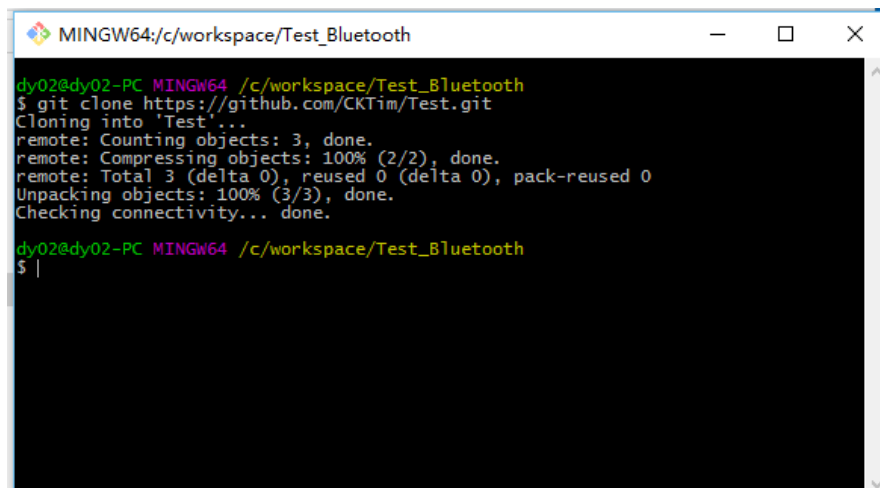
MINGW64:/c/workspace/Test_Bluetooth

dy02@dy02-PC MINGW64 /c/workspace/Test_Bluetooth
$ git clone https://github.com/CKTim/Test.git
Cloning into 'Test'...
remote: Counting objects: 3, done.
remote: Compressing objects: 100% (2/2), done.
remote: Total 3 (delta 0), reused 0 (delta 0), pack-reused 0
Unpacking objects: 100% (3/3), done.
Checking connectivity... done.

dy02@dy02-PC MINGW64 /c/workspace/Test_Bluetooth
$